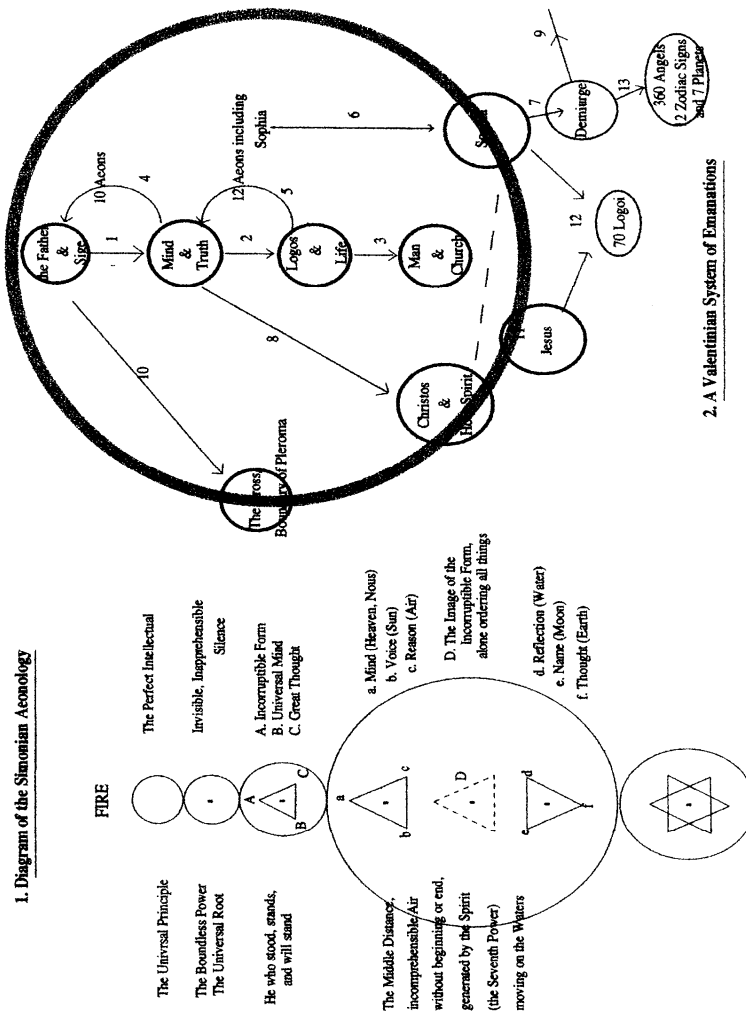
1. Diagram of the Simonian Aeonology

The Univrsal Principle

FIRE

The Perfect Intellectual

The Boundless Power
The Universal Root

Invisible, Inapprehensible Silence

He who stood, stands, and will stand

A
B
C

A. Incorruptible Form
B. Universal Mind
C. Great Thought

The Middle Distance, incomprehensible Air without beginning or end, generated by the Spirit (the Seventh Power) moving on the Waters

a
b
c

a. Mind (Heaven, Nous)
b. Voice (Sun)
c. Reason (Air)

D

D. The Image of the Incorruptible Form, alone ordering all things

d
e
f

d. Reflection (Water)
e. Name (Moon)
f. Thought (Earth)

2. A Valentinian System of Emanations

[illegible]he Father & Sige

10 Aeons

4

1

Mind & Truth

12 Aeons including Sophia

5

2

Logos & Life

3

Man & Church

6

S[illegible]

7

Demiurge

9

13

360 Angels
2 Zodiac Signs
and 7 Planets

12

70 Logoi

10

8

Christos & H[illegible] Spirit

11

Jesus

The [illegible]ross
Bo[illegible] of Pleroma